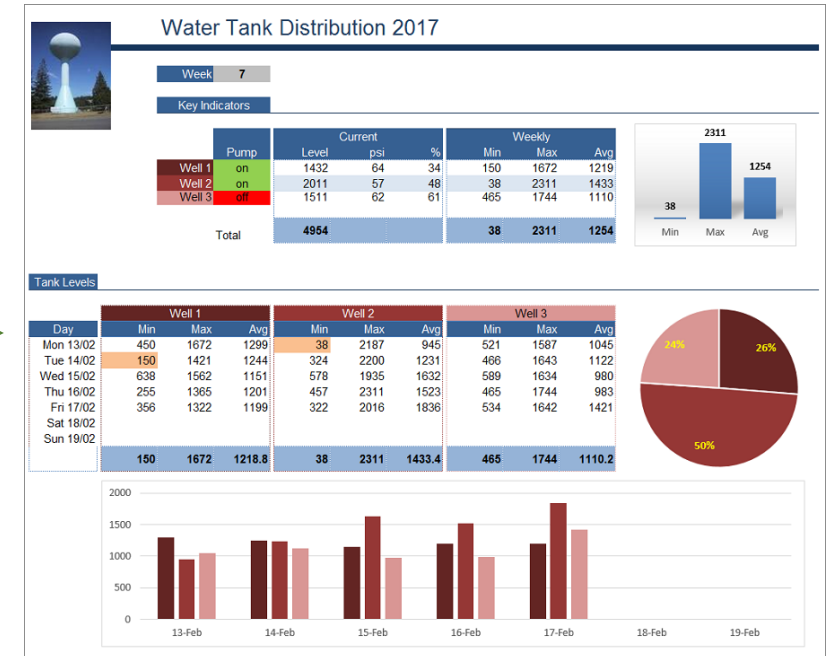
Water Tank Distribution 2017

| Week | 7 |
|---|---|

Key Indicators

| | Pump | Level | psi | % | Min | Max | Avg |
|---|---|---|---|---|---|---|---|
| | | Current | | | Weekly | | |
| Well 1 | on | 1432 | 64 | 34 | 150 | 1672 | 1219 |
| Well 2 | on | 2011 | 57 | 48 | 38 | 2311 | 1433 |
| Well 3 | off | 1511 | 62 | 61 | 465 | 1744 | 1110 |
| Total | | 4954 | | | 38 | 2311 | 1254 |

2311
1254
38
Min
Max
Avg

Tank Levels

| Day | Well 1 Min | Well 1 Max | Well 1 Avg | Well 2 Min | Well 2 Max | Well 2 Avg | Well 3 Min | Well 3 Max | Well 3 Avg |
|---|---|---|---|---|---|---|---|---|---|
| Mon 13/02 | 450 | 1672 | 1299 | 38 | 2187 | 945 | 521 | 1587 | 1045 |
| Tue 14/02 | 150 | 1421 | 1244 | 324 | 2200 | 1231 | 466 | 1643 | 1122 |
| Wed 15/02 | 638 | 1562 | 1151 | 578 | 1935 | 1632 | 589 | 1634 | 980 |
| Thu 16/02 | 255 | 1365 | 1201 | 457 | 2311 | 1523 | 465 | 1744 | 983 |
| Fri 17/02 | 356 | 1322 | 1199 | 322 | 2016 | 1836 | 534 | 1642 | 1421 |
| Sat 18/02 | | | | | | | | | |
| Sun 19/02 | | | | | | | | | |
| | 150 | 1672 | 1218.8 | 38 | 2311 | 1433.4 | 465 | 1744 | 1110.2 |

24%
26%
50%

2000
1500
1000
500
0
13-Feb
14-Feb
15-Feb
16-Feb
17-Feb
18-Feb
19-Feb